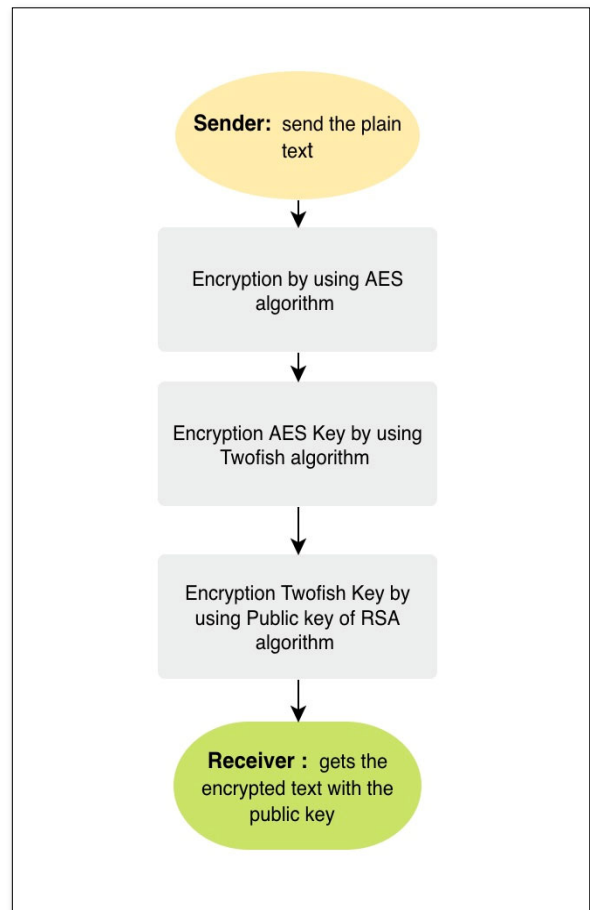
**Sender:** send the plain text

Encryption by using AES algorithm

Encryption AES Key by using Twofish algorithm

Encryption Twofish Key by using Public key of RSA algorithm

**Receiver :** gets the encrypted text with the public key